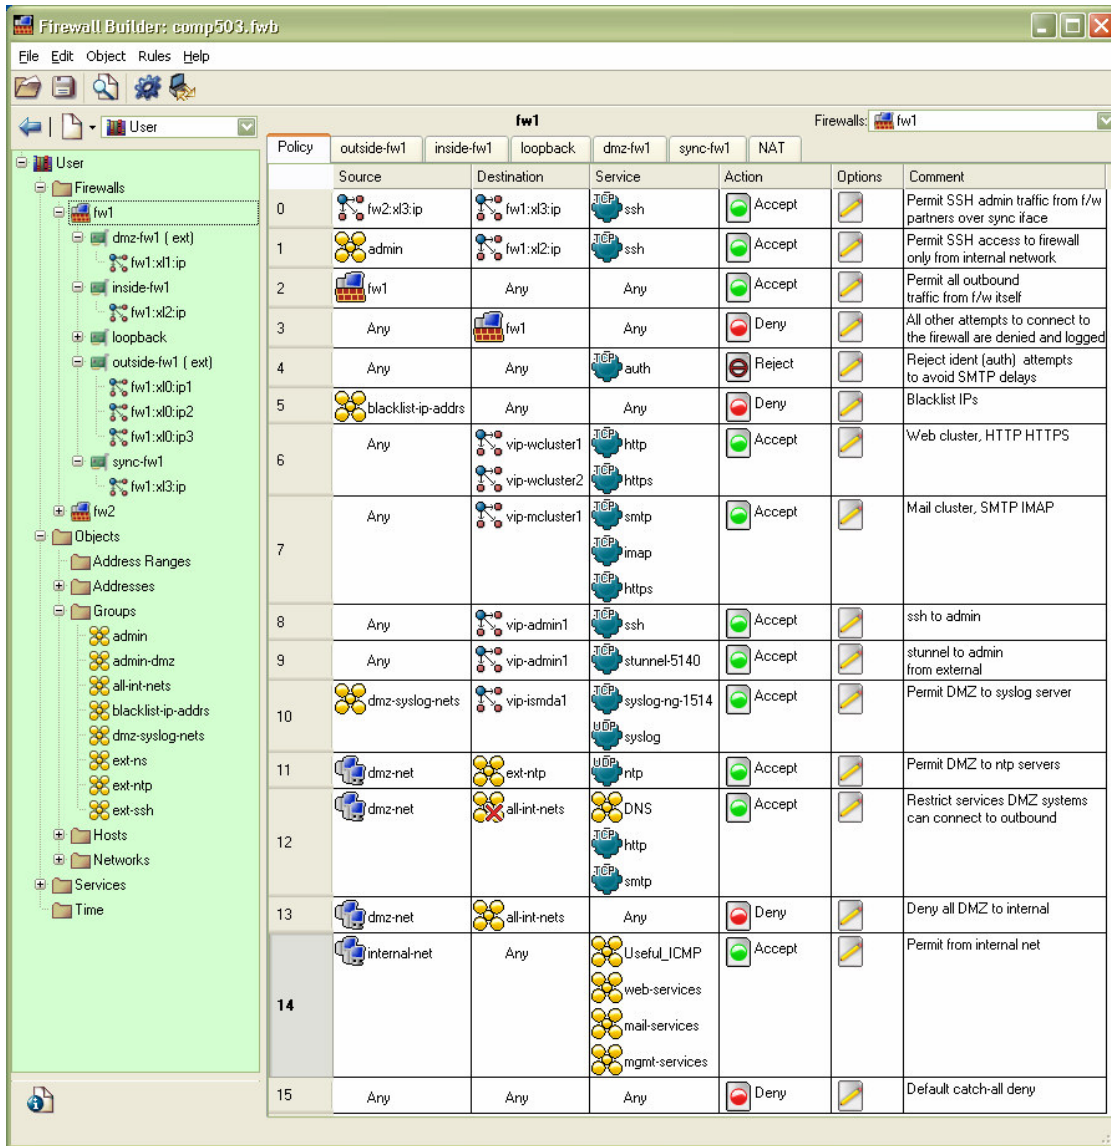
Firewall Builder: comp503.fwb

File Edit Object Rules Help

User

User
Firewalls
fw1
dmz-fw1 ( ext)
fw1:xl1:ip
inside-fw1
fw1:xl2:ip
loopback
outside-fw1 ( ext)
fw1:xl0:ip1
fw1:xl0:ip2
fw1:xl0:ip3
sync-fw1
fw1:xl3:ip
fw2
Objects
Address Ranges
Addresses
Groups
admin
admin-dmz
all-int-nets
blacklist-ip-addrs
dmz-syslog-nets
ext-ns
ext-ntp
ext-ssh
Hosts
Networks
Services
Time

fw1

Firewalls: fw1

Policy | outside-fw1 | inside-fw1 | loopback | dmz-fw1 | sync-fw1 | NAT

| | Source | Destination | Service | Action | Options | Comment |
|---|---|---|---|---|---|---|
| 0 | fw2:xl3:ip | fw1:xl3:ip | ssh | Accept | | Permit SSH admin traffic from f/w partners over sync iface |
| 1 | admin | fw1:xl2:ip | ssh | Accept | | Permit SSH access to firewall only from internal network |
| 2 | fw1 | Any | Any | Accept | | Permit all outbound traffic from f/w itself |
| 3 | Any | fw1 | Any | Deny | | All other attempts to connect to the firewall are denied and logged |
| 4 | Any | Any | auth | Reject | | Reject ident (auth) attempts to avoid SMTP delays |
| 5 | blacklist-ip-addrs | Any | Any | Deny | | Blacklist IPs |
| 6 | Any | vip-wcluster1 vip-wcluster2 | http https | Accept | | Web cluster, HTTP HTTPS |
| 7 | Any | vip-mcluster1 | smtp imap https | Accept | | Mail cluster, SMTP IMAP |
| 8 | Any | vip-admin1 | ssh | Accept | | ssh to admin |
| 9 | Any | vip-admin1 | stunnel-5140 | Accept | | stunnel to admin from external |
| 10 | dmz-syslog-nets | vip-ismda1 | syslog-ng-1514 syslog | Accept | | Permit DMZ to syslog server |
| 11 | dmz-net | ext-ntp | ntp | Accept | | Permit DMZ to ntp servers |
| 12 | dmz-net | all-int-nets | DNS http smtp | Accept | | Restrict services DMZ systems can connect to outbound |
| 13 | dmz-net | all-int-nets | Any | Deny | | Deny all DMZ to internal |
| 14 | internal-net | Any | Useful_ICMP web-services mail-services mgmt-services | Accept | | Permit from internal net |
| 15 | Any | Any | Any | Deny | | Default catch-all deny |